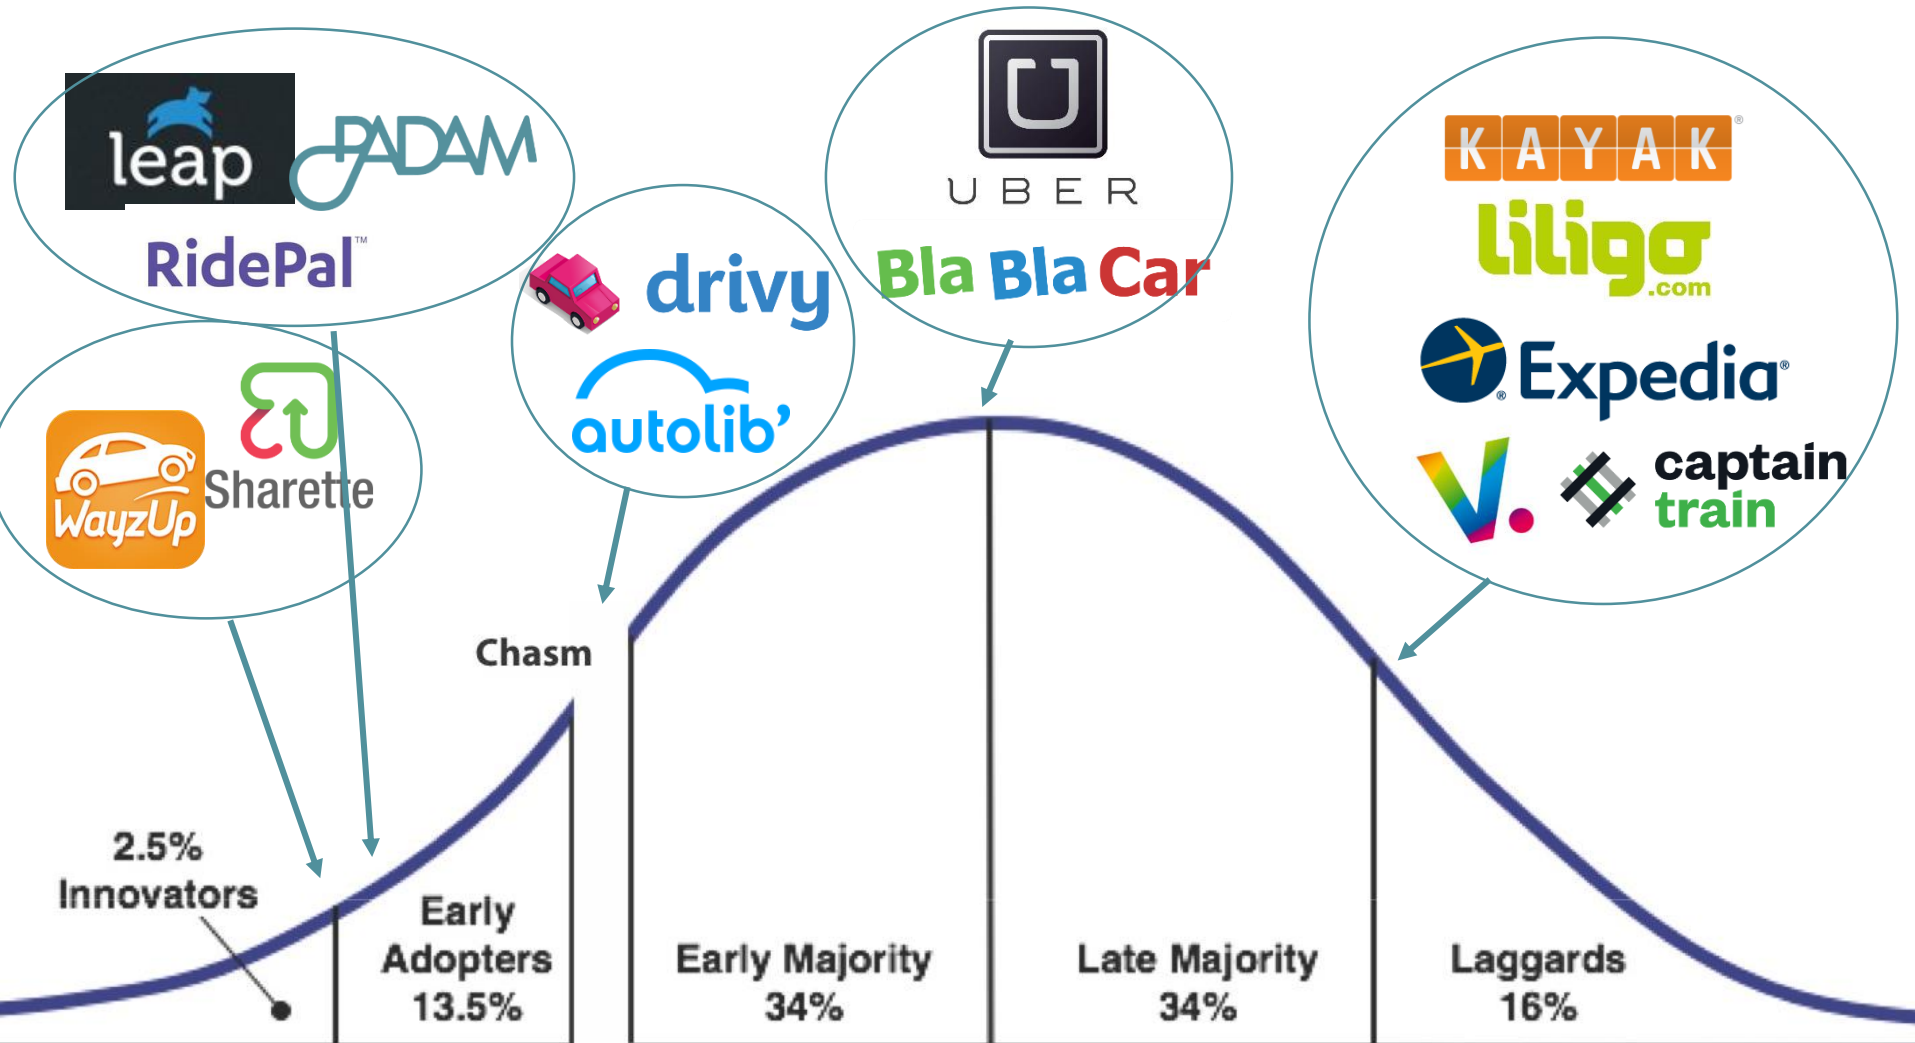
leap
PADAM
RidePal™
WayzUp
Sharette
drivy
autolib'
UBER
Bla Bla Car
KAYAK
liligo.com
Expedia
V.
captain train
Chasm
2.5%
Innovators
Early
Adopters
13.5%
Early Majority
34%
Late Majority
34%
Laggards
16%